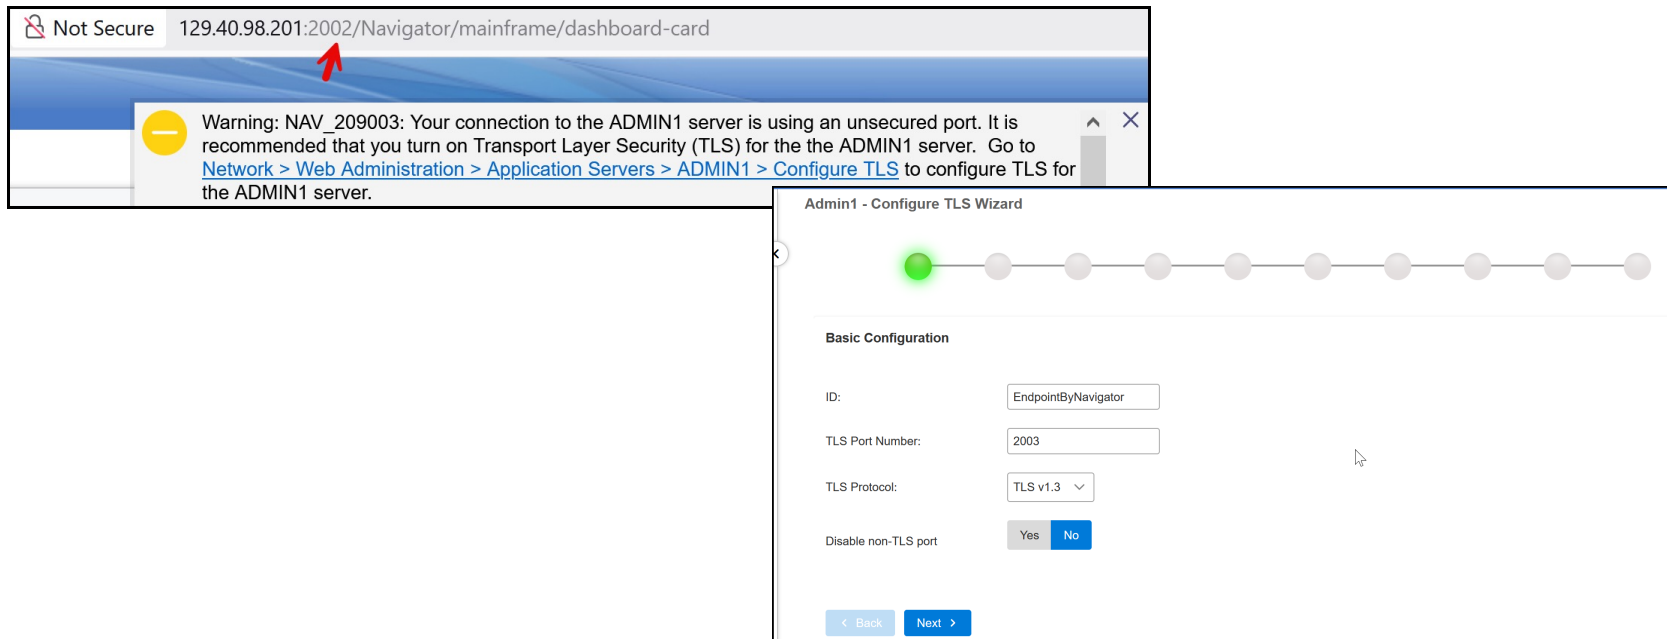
Not Secure 129.40.98.201:2002/Navigator/mainframe/dashboard-card

Warning: NAV_209003: Your connection to the ADMIN1 server is using an unsecured port. It is recommended that you turn on Transport Layer Security (TLS) for the the ADMIN1 server. Go to Network > Web Administration > Application Servers > ADMIN1 > Configure TLS to configure TLS for the ADMIN1 server.

Admin1 - Configure TLS Wizard

Basic Configuration

ID: EndpointByNavigator

TLS Port Number: 2003

TLS Protocol: TLS v1.3

Disable non-TLS port Yes No

Back Next